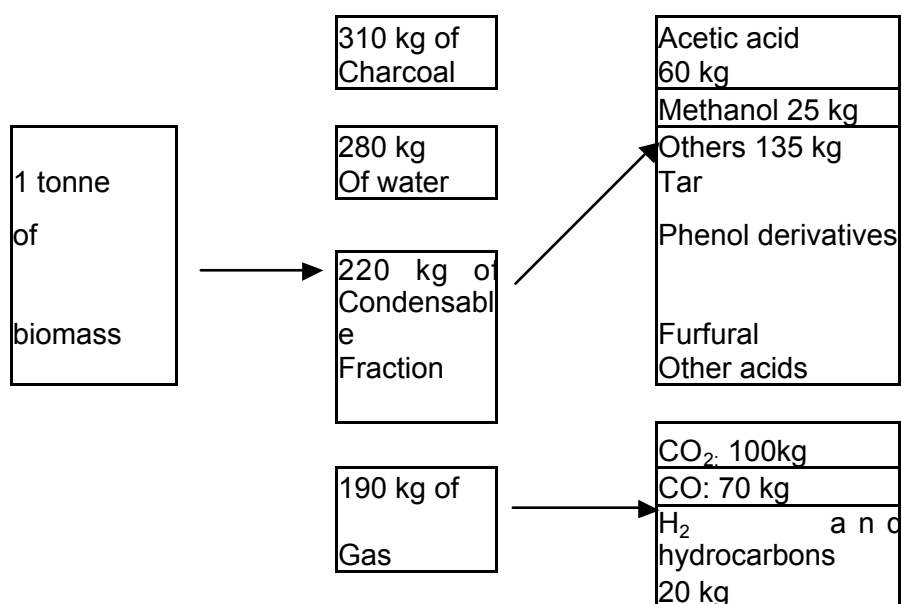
1 tonne of biomass

310 kg of Charcoal

280 kg Of water

220 kg of Condensable Fraction

190 kg of Gas

Acetic acid 60 kg

Methanol 25 kg

Others 135 kg
Tar
Phenol derivatives
Furfural
Other acids

$CO_2$: 100kg

CO: 70 kg

$H_2$ and hydrocarbons 20 kg